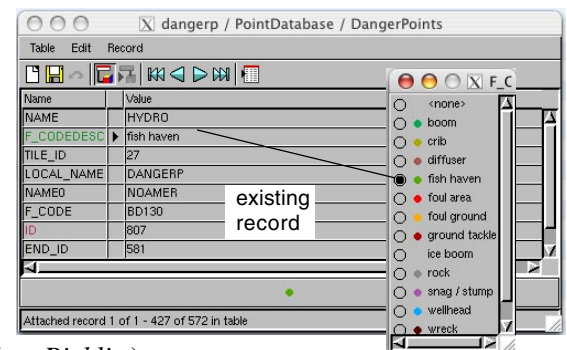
X dangerp / PointDatabase / DangerPoints

Table Edit Record

| Name | | Value |
|---|---|---|
| NAME | | HYDRO |
| F_CODEDESC | ▶ | fish haven |
| TILE_ID | | 27 |
| LOCAL_NAME | | DANGERP |
| NAME0 | | NOAMER |
| F_CODE | | BD130 |
| ID | | 807 |
| END_ID | | 581 |

Attached record 1 of 1 - 427 of 572 in table

X F_C

<none>
boom
crib
diffuser
fish haven
foul area
foul ground
ground tackle
ice boom
rock
snag / stump
wellhead
wreck

existing record